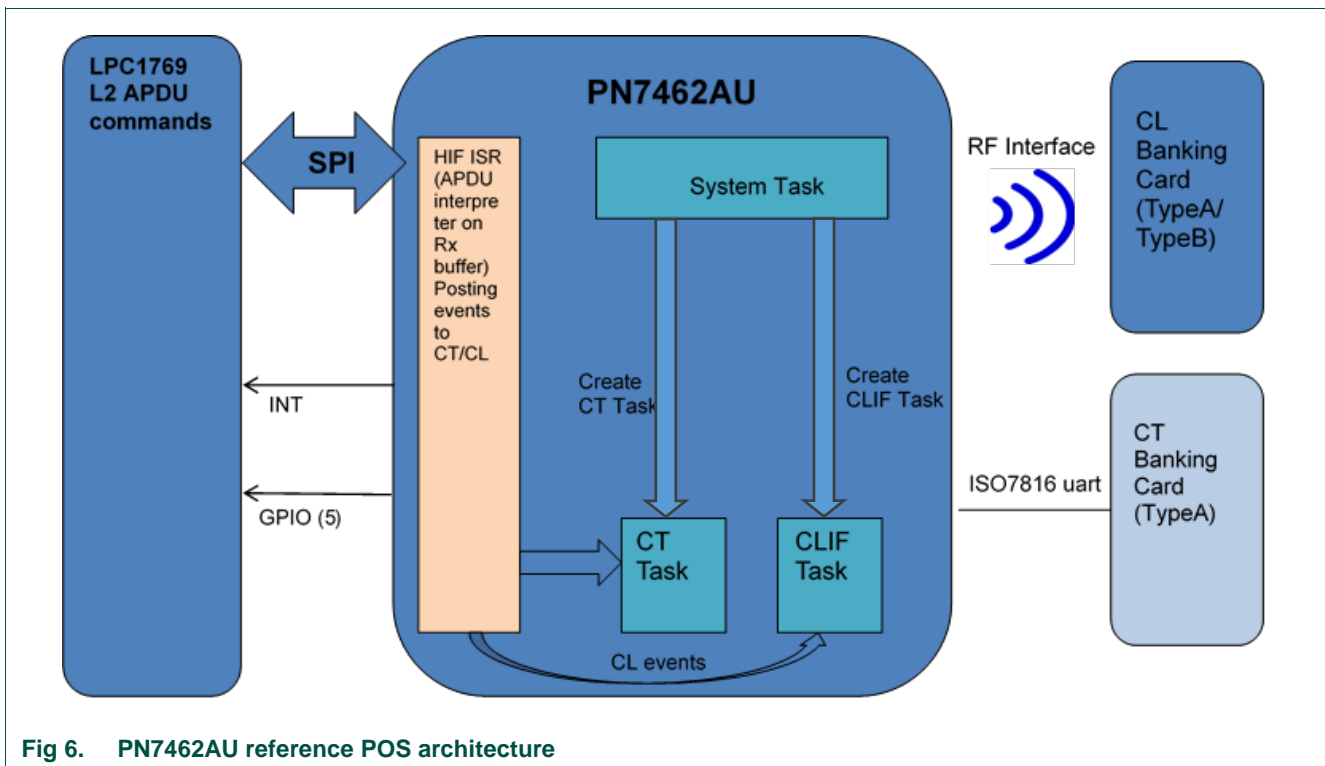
LPC1769
L2 APDU
commands

SPI

PN7462AU

HIF ISR (APDU interpreter on Rx buffer) Posting events to CT/CL

System Task

Create CT Task

Create CLIF Task

INT

GPIO (5)

CT Task

CLIF Task

CL events

RF Interface

CL Banking Card (TypeA/ TypeB)

ISO7816 uart

CT Banking Card (TypeA)

Fig 6. PN7462AU reference POS architecture